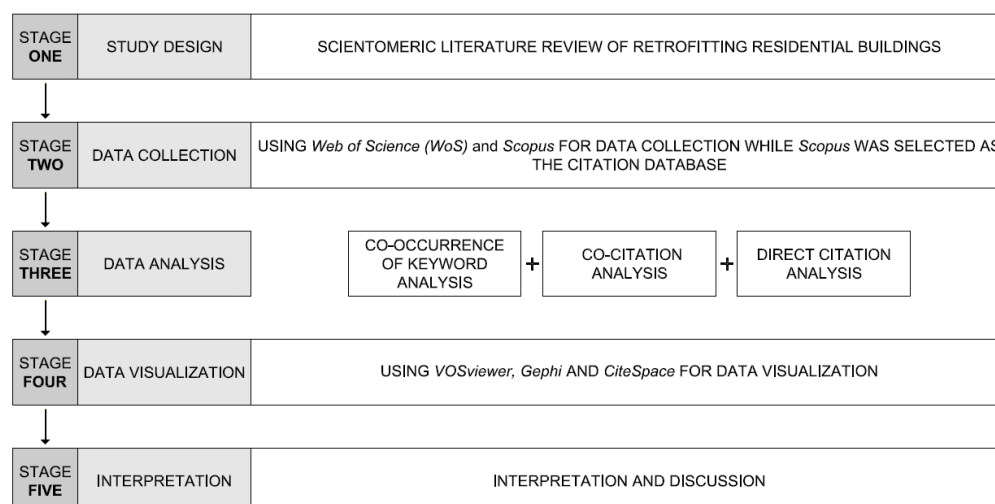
STAGE ONE

STUDY DESIGN

SCIENTOMERIC LITERATURE REVIEW OF RETROFITTING RESIDENTIAL BUILDINGS

STAGE TWO

DATA COLLECTION

USING *Web of Science (WoS)* and *Scopus* FOR DATA COLLECTION WHILE *Scopus* WAS SELECTED AS THE CITATION DATABASE

STAGE THREE

DATA ANALYSIS

CO-OCCURRENCE OF KEYWORD ANALYSIS + CO-CITATION ANALYSIS + DIRECT CITATION ANALYSIS

STAGE FOUR

DATA VISUALIZATION

USING *VOSviewer*, *Gephi* AND *CiteSpace* FOR DATA VISUALIZATION

STAGE FIVE

INTERPRETATION

INTERPRETATION AND DISCUSSION